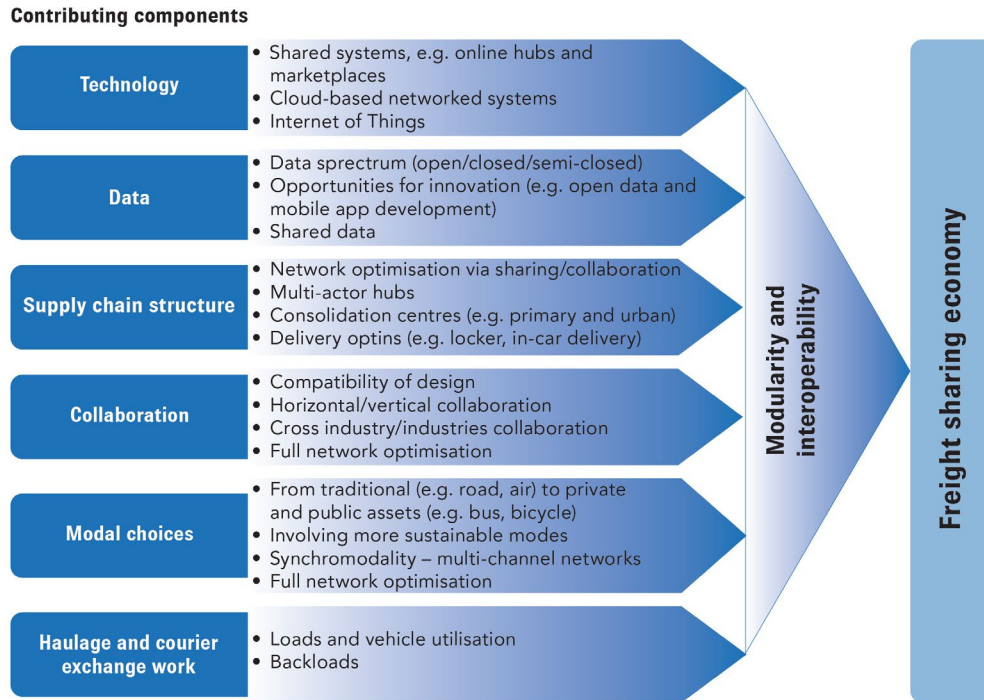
Contributing components

Technology
• Shared systems, e.g. online hubs and marketplaces
• Cloud-based networked systems
• Internet of Things

Data
• Data sprectrum (open/closed/semi-closed)
• Opportunities for innovation (e.g. open data and mobile app development)
• Shared data

Supply chain structure
• Network optimisation via sharing/collaboration
• Multi-actor hubs
• Consolidation centres (e.g. primary and urban)
• Delivery optins (e.g. locker, in-car delivery)

Collaboration
• Compatibility of design
• Horizontal/vertical collaboration
• Cross industry/industries collaboration
• Full network optimisation

Modal choices
• From traditional (e.g. road, air) to private and public assets (e.g. bus, bicycle)
• Involving more sustainable modes
• Synchromodality – multi-channel networks
• Full network optimisation

Haulage and courier exchange work
• Loads and vehicle utilisation
• Backloads

Modularity and interoperability

Freight sharing economy